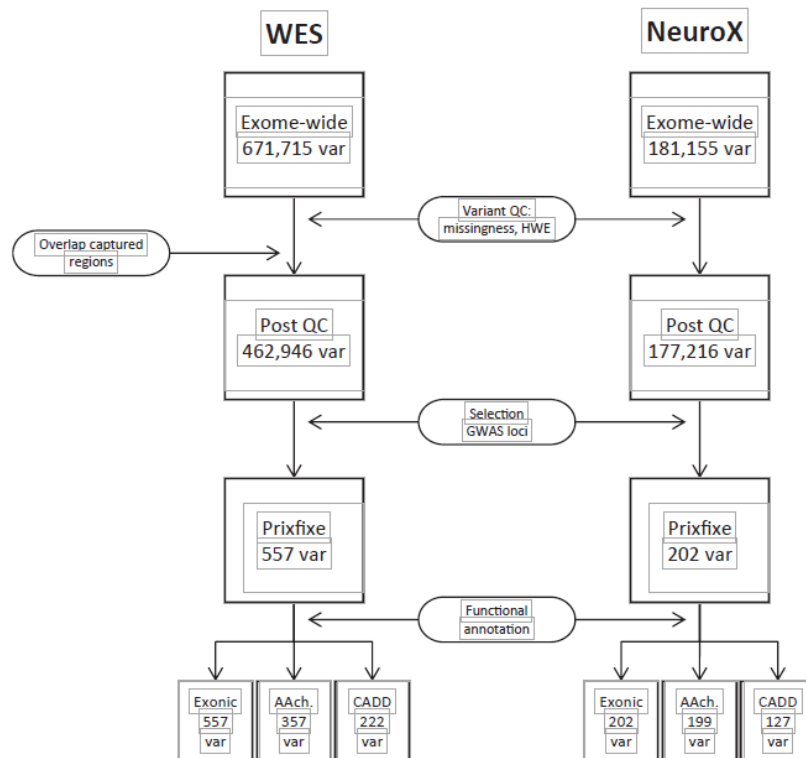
WES

NeuroX

Exome-wide
671,715 var

Exome-wide
181,155 var

Variant QC:
missingness, HWE

Overlap captured regions

Post QC
462,946 var

Post QC
177,216 var

Selection
GWAS loci

Prixfixe
557 var

Prixfixe
202 var

Functional
annotation

Exonic
557
var

AAch.
357
var

CADD
222
var

Exonic
202
var

AAch.
199
var

CADD
127
var